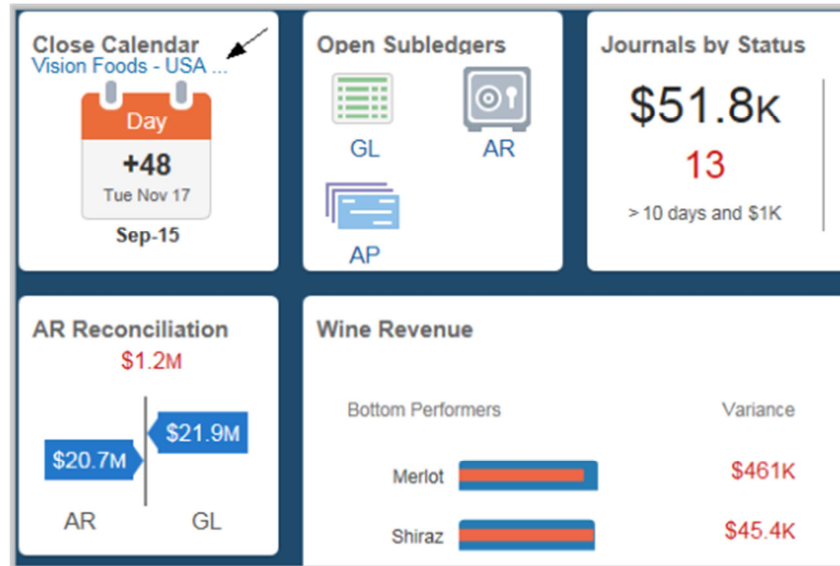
Close Calendar
Vision Foods - USA ...
Day
+48
Tue Nov 17
Sep-15

Open Subledgers
GL
AR
AP

Journals by Status
\$51.8K
13
> 10 days and \$1K

AR Reconciliation
\$1.2M
\$21.9M
\$20.7M
AR
GL

Wine Revenue
Bottom Performers
Variance
Merlot
\$461K
Shiraz
\$45.4K